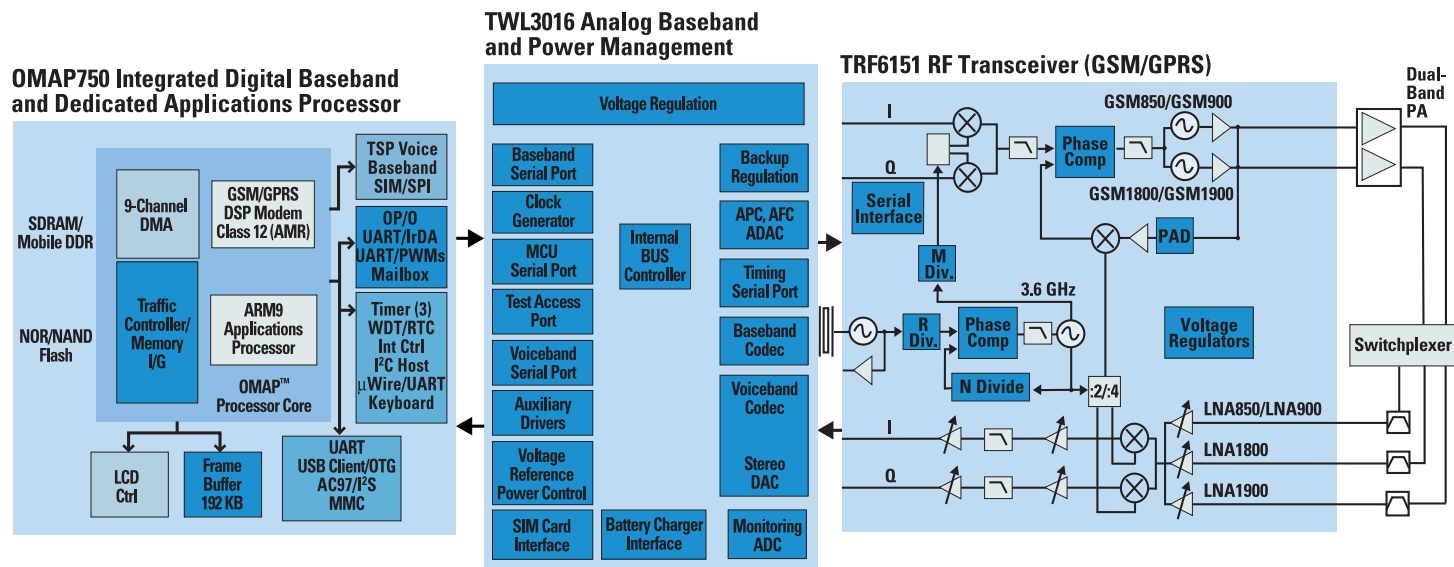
OMAP750 Integrated Digital Baseband and Dedicated Applications Processor

SDRAM/ Mobile DDR

NOR/NAND Flash

9-Channel DMA

GSM/GPRS DSP Modem Class 12 (AMR)

Traffic Controller/ Memory I/G

ARM9 Applications Processor

OMAP™ Processor Core

TSP Voice Baseband SIM/SPI

OP/O UART/IrDA UART/PWMs Mailbox

Timer (3) WDT/RTC Int Ctrl I²C Host μWire/UART Keyboard

UART USB Client/OTG AC97/I²S MMC

LCD Ctrl

Frame Buffer 192 KB

TWL3016 Analog Baseband and Power Management

Voltage Regulation

Baseband Serial Port

Clock Generator

MCU Serial Port

Test Access Port

Voiceband Serial Port

Auxiliary Drivers

Voltage Reference Power Control

SIM Card Interface

Internal BUS Controller

Battery Charger Interface

Backup Regulation

APC, AFC ADAC

Timing Serial Port

Baseband Codec

Voiceband Codec

Stereo DAC

Monitoring ADC

TRF6151 RF Transceiver (GSM/GPRS)

I

Q

Serial Interface

Phase Comp

GSM850/GSM900

GSM1800/GSM1900

PAD

M Div.

3.6 GHz

R Div.

Phase Comp

N Divide

:2/:4

Voltage Regulators

I

Q

LNA850/LNA900

LNA1800

LNA1900

Dual-Band PA

Switchplexer